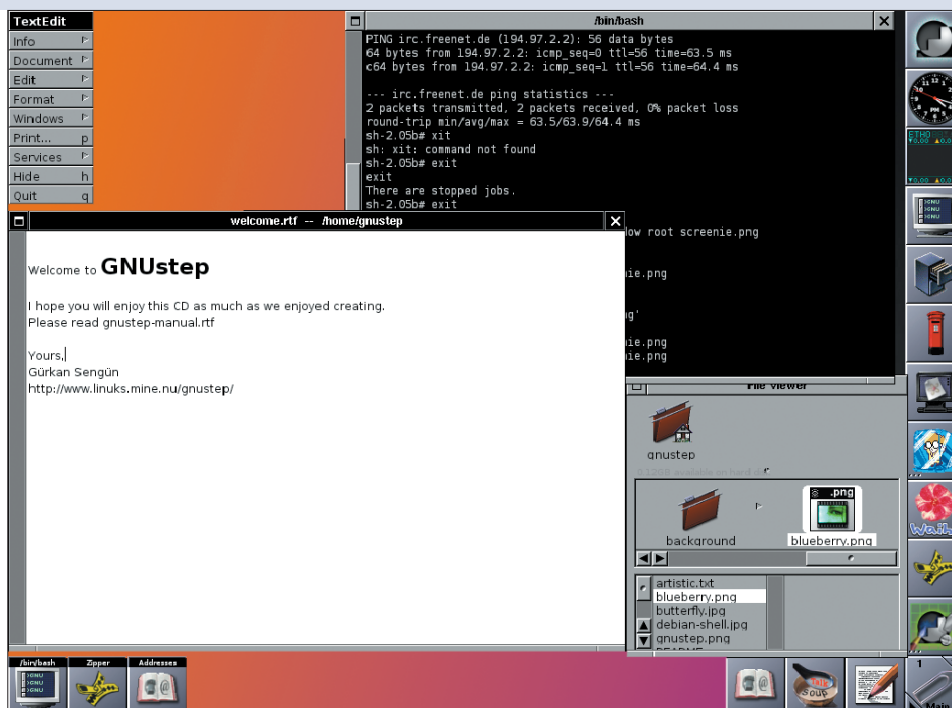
TextEdit
Info
Document
Edit
Format
Windows
Print... p
Services
Hide h
Quit q

/bin/bash
PING irc.freenet.de (194.97.2.2): 56 data bytes
64 bytes from 194.97.2.2: icmp_seq=0 ttl=56 time=63.5 ms
c64 bytes from 194.97.2.2: icmp_seq=1 ttl=56 time=64.4 ms

--- irc.freenet.de ping statistics ---
2 packets transmitted, 2 packets received, 0% packet loss
round-trip min/avg/max = 63.5/63.9/64.4 ms
sh-2.05b# xit
sh: xit: command not found
sh-2.05b# exit
exit
There are stopped jobs.
sh-2.05b# exit
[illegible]ow root screenie.png
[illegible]ie.png
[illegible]g'
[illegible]ie.png
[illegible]ie.png

welcome.rtf -- /home/gnustep

Welcome to GNUstep

I hope you will enjoy this CD as much as we enjoyed creating.
Please read gnustep-manual.rtf

Yours,
Gürkan Sengün
http://www.linuks.mine.nu/gnustep/

File Viewer
gnustep
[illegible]
background
.png
blueberry.png
artistic.txt
blueberry.png
butterfly.jpg
debian-shell.jpg
gnustep.png

ETHO
GNU
GNU
GNU
WaiL

/bin/bash
Zipper
Addresses
1
Main